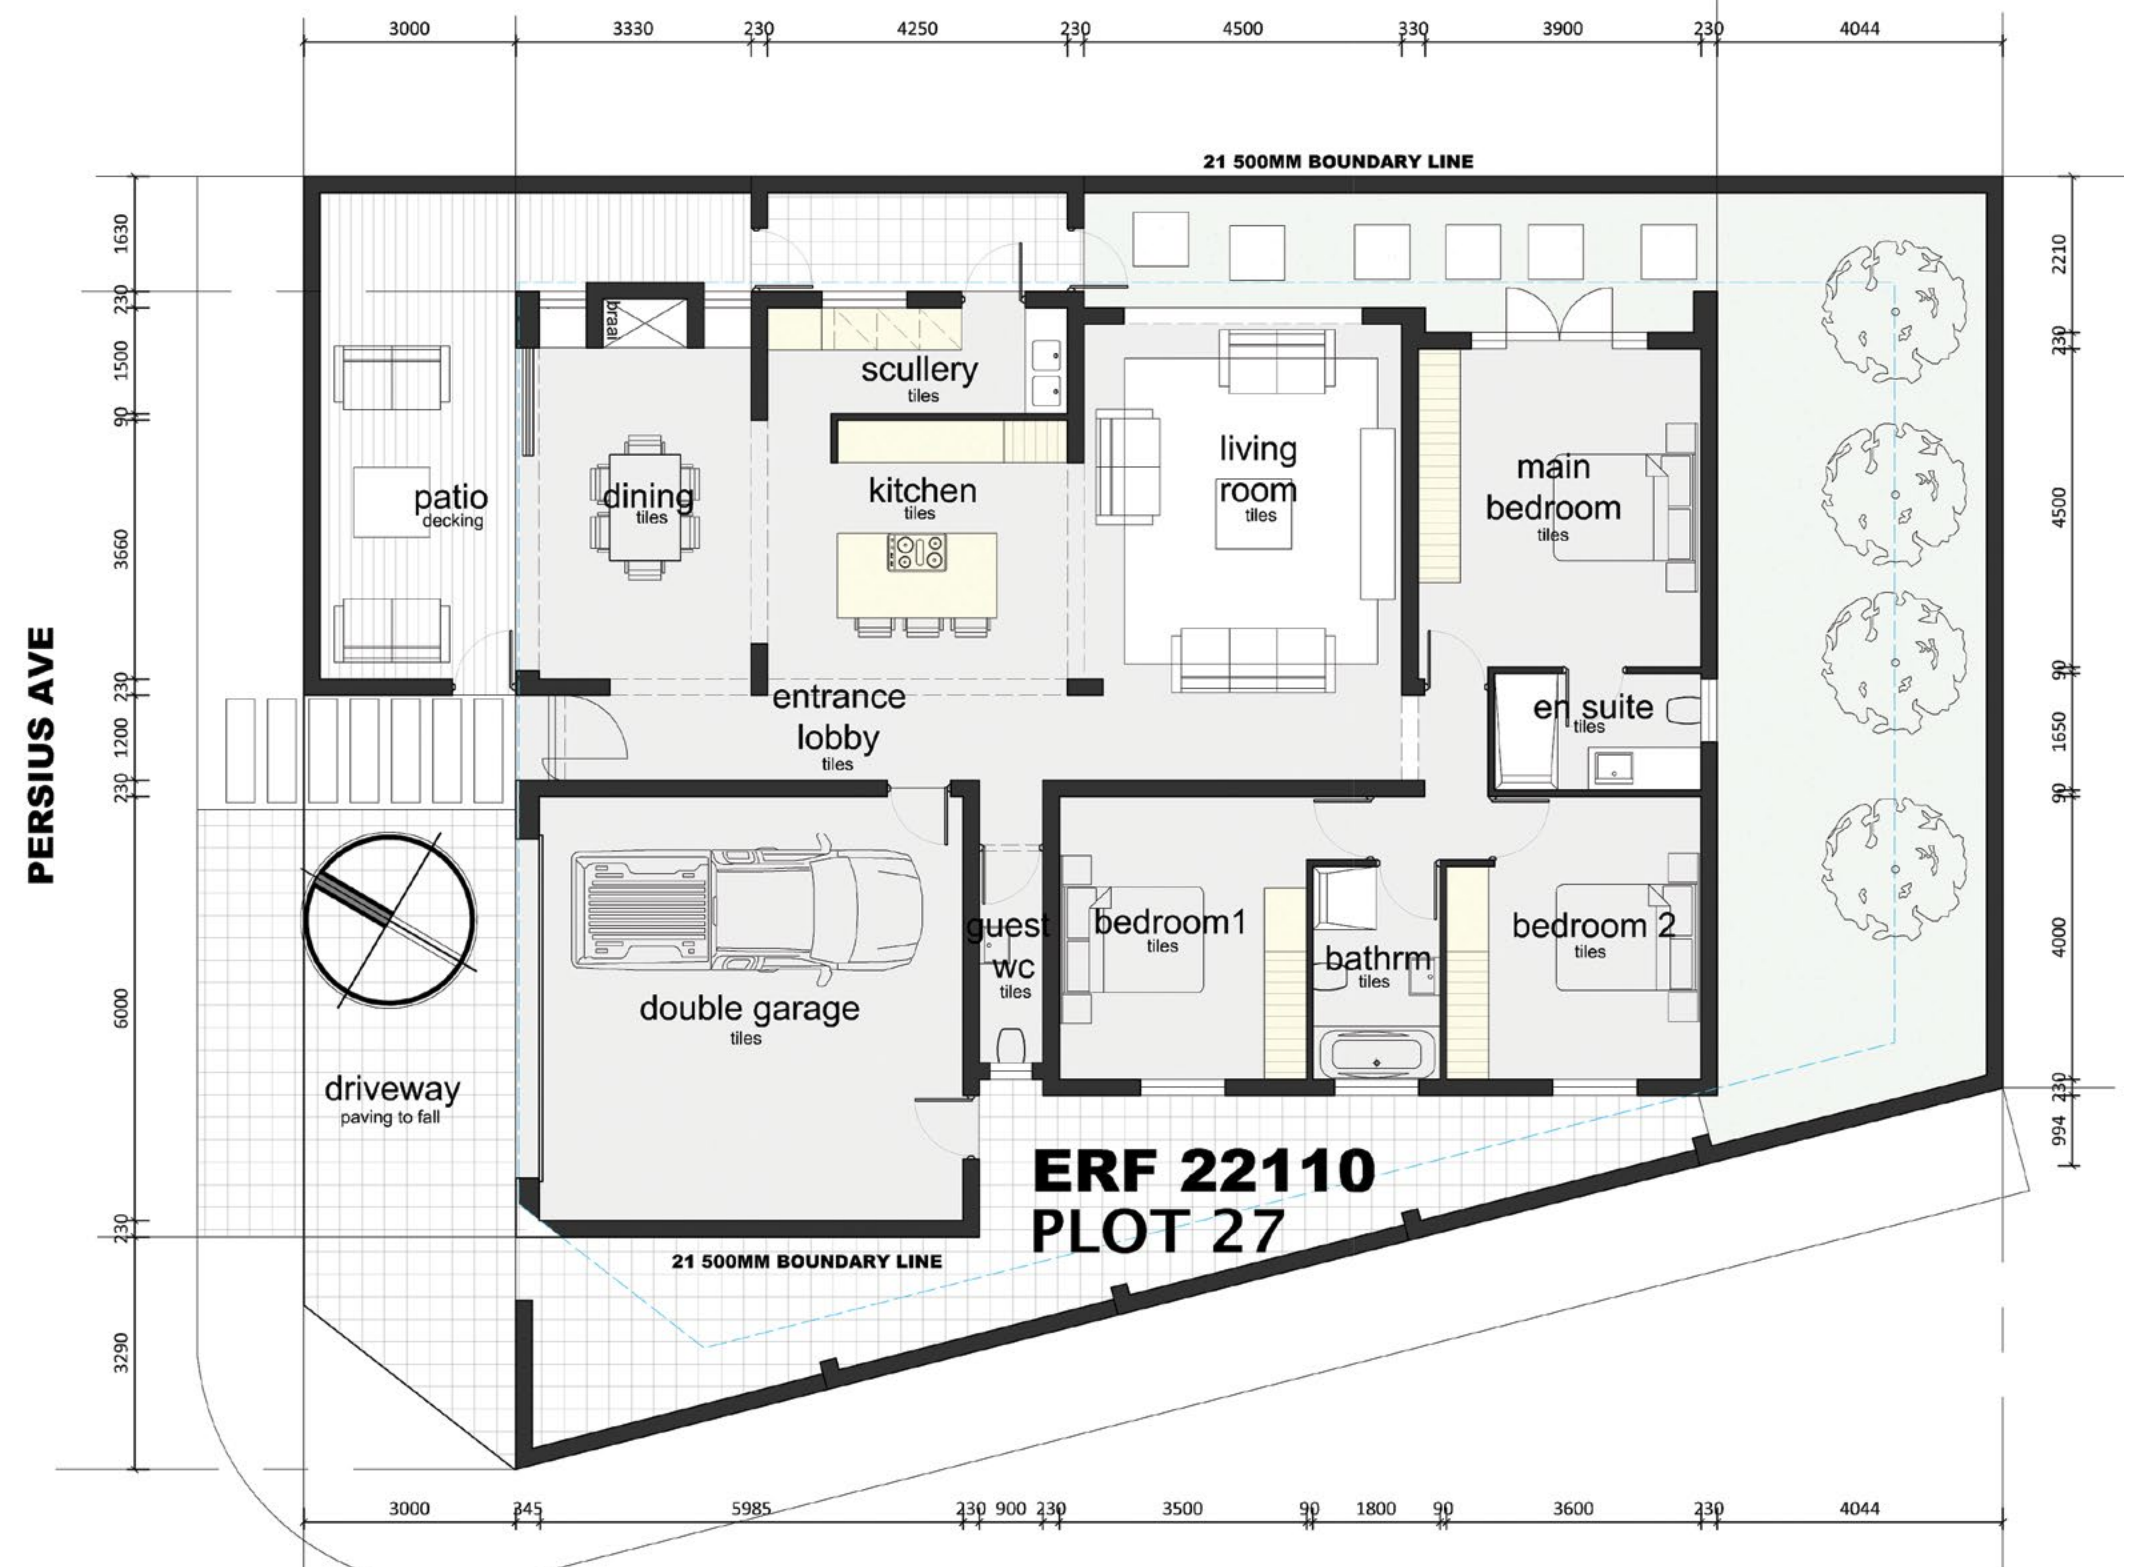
3000 3330 230 4250 230 4500 330 3900 230 4044

21 500MM BOUNDARY LINE

1630 230 1500 90 3660 230 1200 230 6000 230 3290

2210 230 4500 90 1650 90 4000 230 994

PERSIUS AVE

braai

scullery
tiles

patio
decking

dining
tiles

kitchen
tiles

living room
tiles

main bedroom
tiles

entrance lobby
tiles

en suite
tiles

guest wc
tiles

bedroom1
tiles

bathrm
tiles

bedroom 2
tiles

double garage
tiles

driveway
paving to fall

ERF 22110
PLOT 27

21 500MM BOUNDARY LINE

3000 345 5985 230 900 230 3500 90 1800 90 3600 230 4044